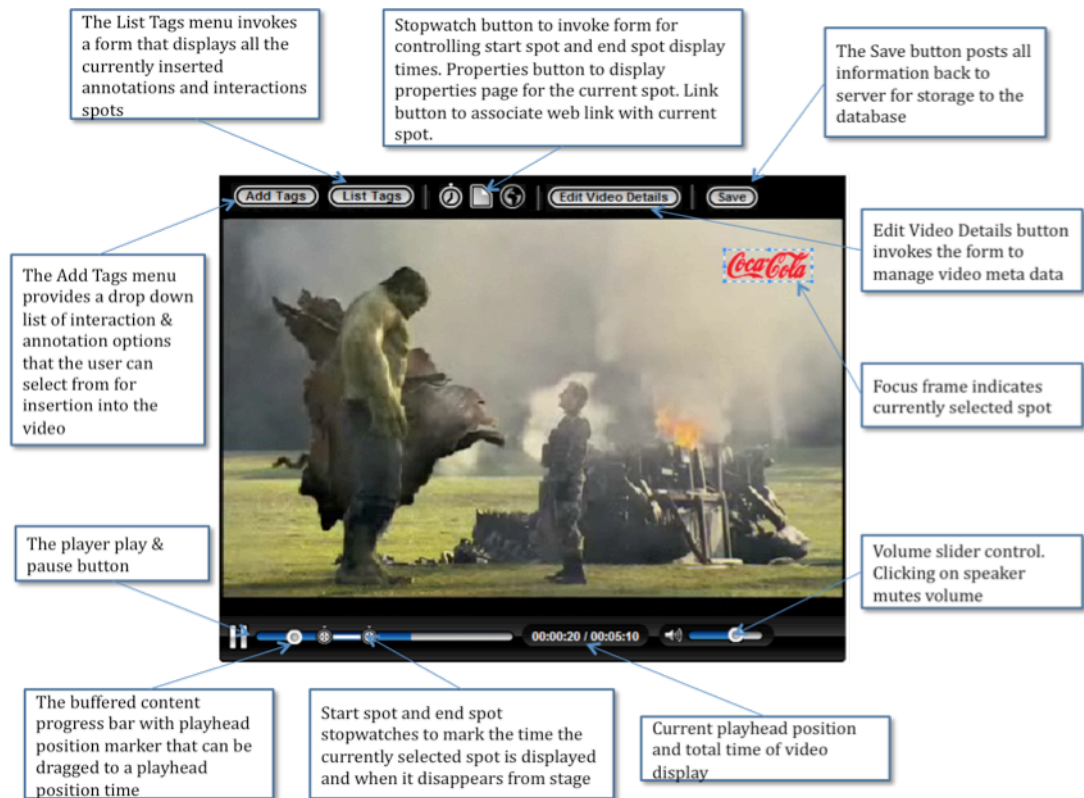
The List Tags menu invokes a form that displays all the currently inserted annotations and interactions spots

Stopwatch button to invoke form for controlling start spot and end spot display times. Properties button to display properties page for the current spot. Link button to associate web link with current spot.

The Save button posts all information back to server for storage to the database

Add Tags

List Tags

Edit Video Details

Save

Edit Video Details button invokes the form to manage video meta data

Coca-Cola

The Add Tags menu provides a drop down list of interaction & annotation options that the user can select from for insertion into the video

Focus frame indicates currently selected spot

The player play & pause button

Volume slider control. Clicking on speaker mutes volume

00:00:20 / 00:05:10

The buffered content progress bar with playhead position marker that can be dragged to a playhead position time

Start spot and end spot stopwatches to mark the time the currently selected spot is displayed and when it disappears from stage

Current playhead position and total time of video display